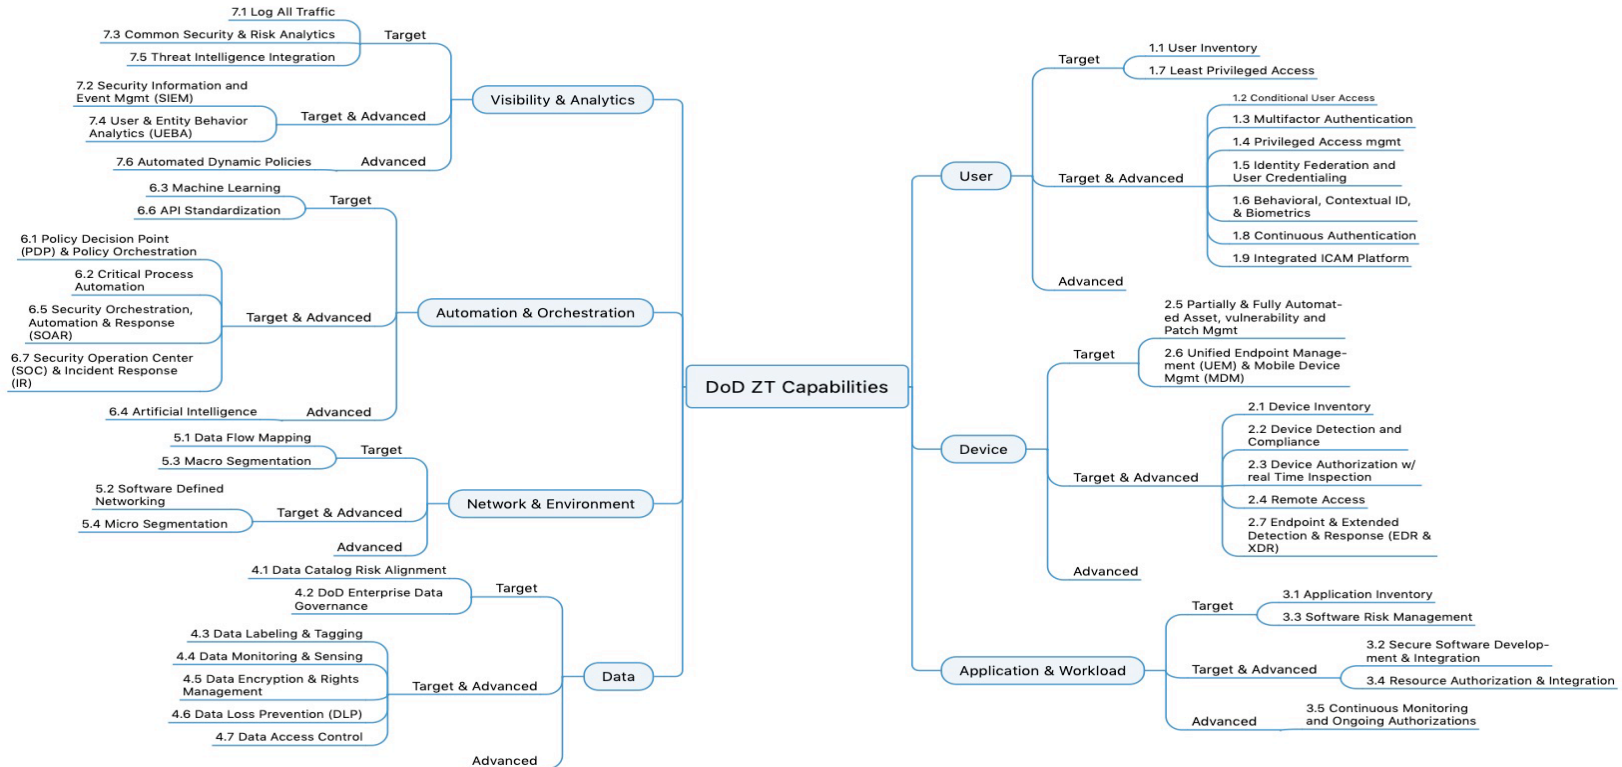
DoD ZT Capabilities

Visibility & Analytics
Target
7.1 Log All Traffic
7.3 Common Security & Risk Analytics
7.5 Threat Intelligence Integration
Target & Advanced
7.2 Security Information and Event Mgmt (SIEM)
7.4 User & Entity Behavior Analytics (UEBA)
Advanced
7.6 Automated Dynamic Policies

Automation & Orchestration
Target
6.3 Machine Learning
6.6 API Standardization
Target & Advanced
6.1 Policy Decision Point (PDP) & Policy Orchestration
6.2 Critical Process Automation
6.5 Security Orchestration, Automation & Response (SOAR)
6.7 Security Operation Center (SOC) & Incident Response (IR)
Advanced
6.4 Artificial Intelligence

Network & Environment
Target
5.1 Data Flow Mapping
5.3 Macro Segmentation
Target & Advanced
5.2 Software Defined Networking
5.4 Micro Segmentation
Advanced

Data
Target
4.1 Data Catalog Risk Alignment
4.2 DoD Enterprise Data Governance
Target & Advanced
4.3 Data Labeling & Tagging
4.4 Data Monitoring & Sensing
4.5 Data Encryption & Rights Management
4.6 Data Loss Prevention (DLP)
4.7 Data Access Control
Advanced

User
Target
1.1 User Inventory
1.7 Least Privileged Access
Target & Advanced
1.2 Conditional User Access
1.3 Multifactor Authentication
1.4 Privileged Access mgmt
1.5 Identity Federation and User Credentialing
1.6 Behavioral, Contextual ID, & Biometrics
1.8 Continuous Authentication
1.9 Integrated ICAM Platform
Advanced

Device
Target
2.5 Partially & Fully Automated Asset, vulnerability and Patch Mgmt
2.6 Unified Endpoint Management (UEM) & Mobile Device Mgmt (MDM)
Target & Advanced
2.1 Device Inventory
2.2 Device Detection and Compliance
2.3 Device Authorization w/ real Time Inspection
2.4 Remote Access
2.7 Endpoint & Extended Detection & Response (EDR & XDR)
Advanced

Application & Workload
Target
3.1 Application Inventory
3.3 Software Risk Management
Target & Advanced
3.2 Secure Software Development & Integration
3.4 Resource Authorization & Integration
Advanced
3.5 Continuous Monitoring and Ongoing Authorizations